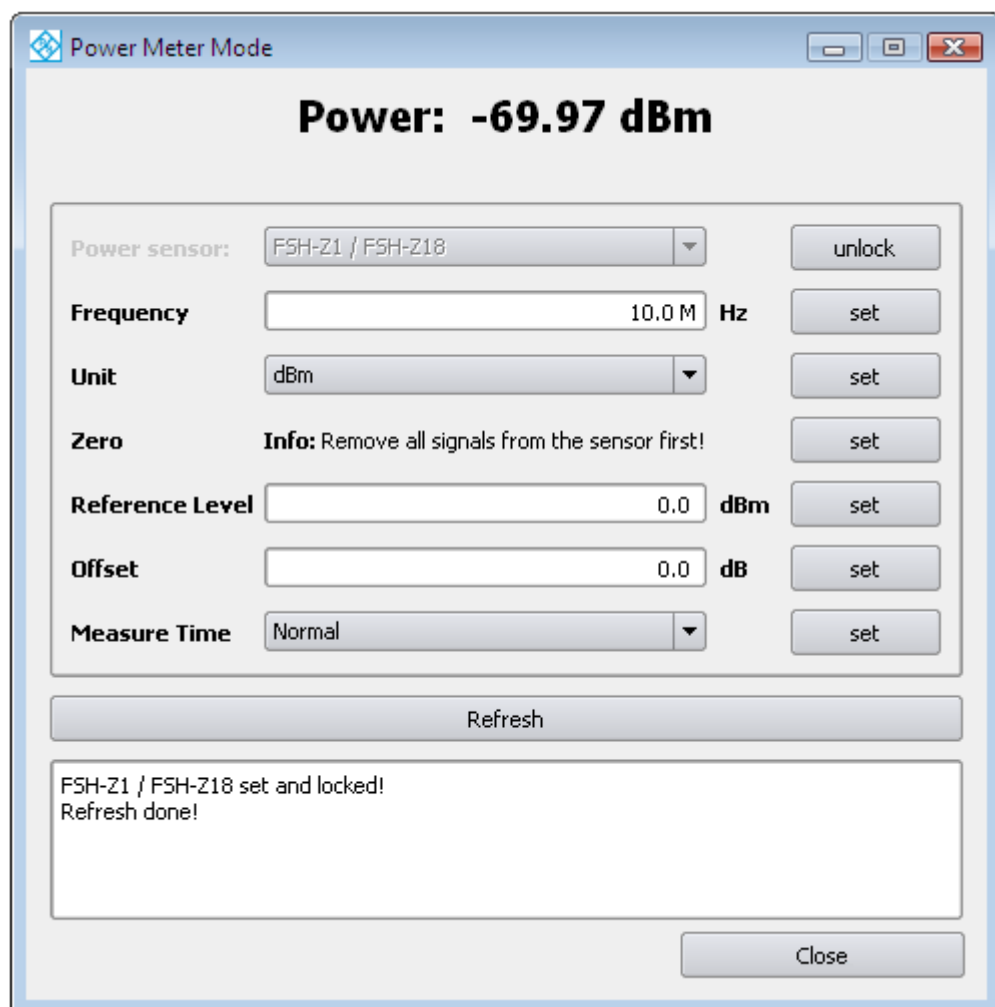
Power Meter Mode

Power: -69.97 dBm

Power sensor: FSH-Z1 / FSH-Z18 unlock

Frequency 10.0 M Hz set

Unit dBm set

Zero Info: Remove all signals from the sensor first! set

Reference Level 0.0 dBm set

Offset 0.0 dB set

Measure Time Normal set

Refresh

FSH-Z1 / FSH-Z18 set and locked!
Refresh done!

Close